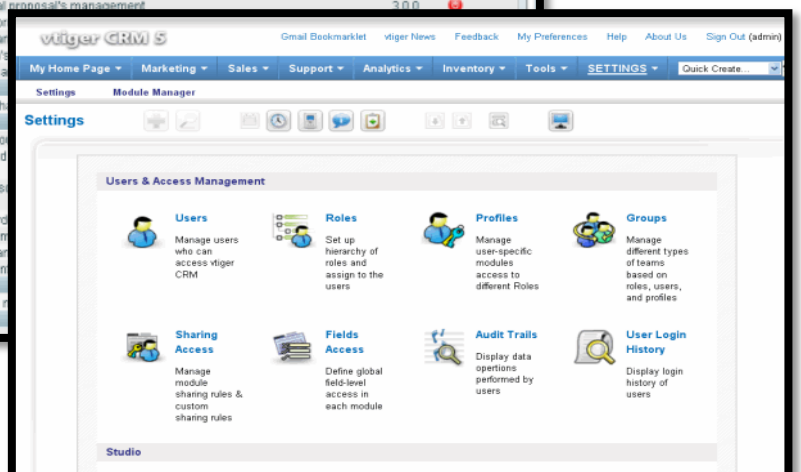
al proposal's management 3.0.0

vtiger CRM 5

Gmail Bookmarklet vtiger News Feedback My Preferences Help About Us Sign Out (admin)

My Home Page ▾ Marketing ▾ Sales ▾ Support ▾ Analytics ▾ Inventory ▾ Tools ▾ SETTINGS ▾ Quick Create...

Settings Module Manager

Settings

Users & Access Management

Users
Manage users who can access vtiger CRM

Roles
Set up hierarchy of roles and assign to the users

Profiles
Manage user-specific modules access to different Roles

Groups
Manage different types of teams based on roles, users, and profiles

Sharing Access
Manage module sharing rules & custom sharing rules

Fields Access
Define global field-level access in each module

Audit Trails
Display data opertions performed by users

User Login History
Display login history of users

Studio